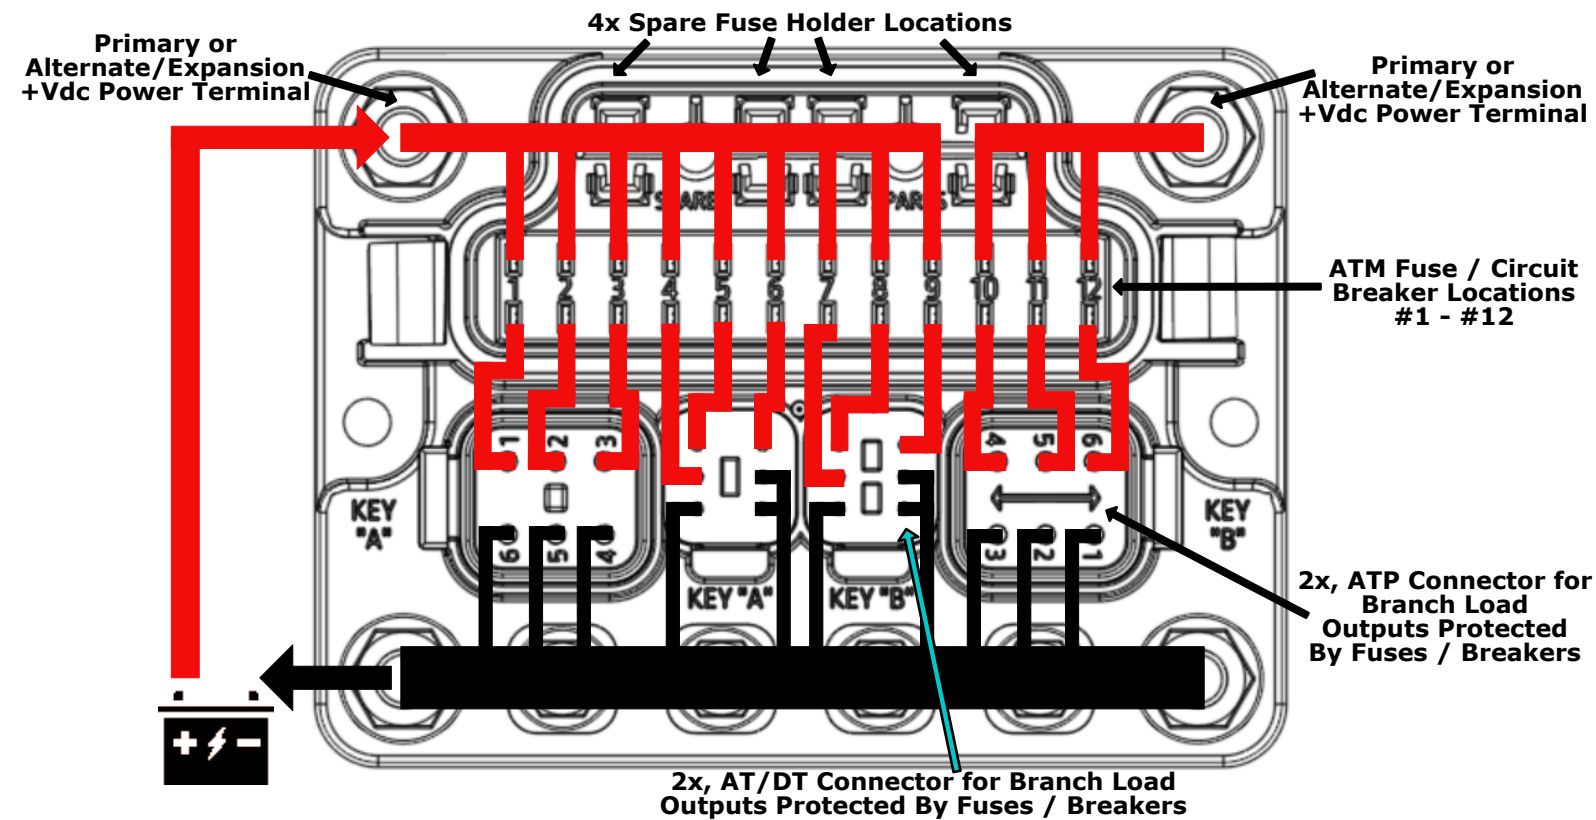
4x Spare Fuse Holder Locations

Primary or Alternate/Expansion +Vdc Power Terminal

Primary or Alternate/Expansion +Vdc Power Terminal

SPARE

SPARE

1 2 3 4 5 6 7 8 9 10 11 12

ATM Fuse / Circuit Breaker Locations #1 - #12

1 2 3

6 5 4

4 5 6

3 2 1

KEY "A"

KEY "B"

KEY "A"

KEY "B"

2x, ATP Connector for Branch Load Outputs Protected By Fuses / Breakers

+ -

2x, AT/DT Connector for Branch Load Outputs Protected By Fuses / Breakers